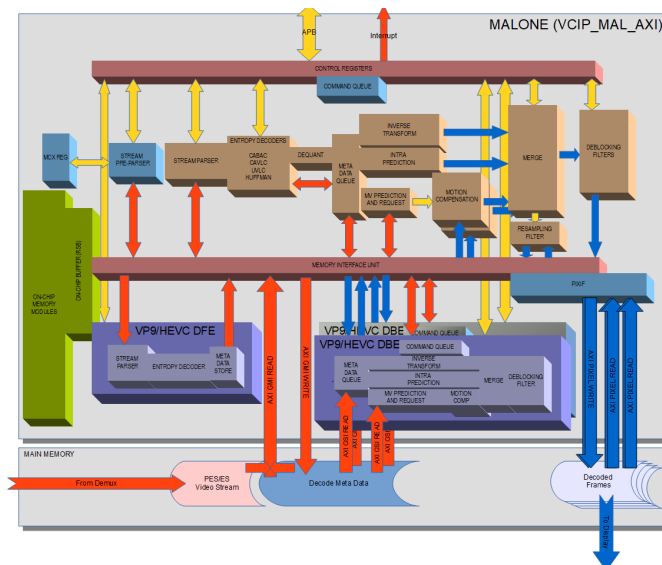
MALONE (VCIP_MAL_AXI)

APB

Interrupt

CONTROL REGISTERS

COMMAND QUEUE

MCX REG

STREAM PRE-PARSER

STREAM PARSER

ENTROPY DECODERS

CABAC CAVLC UVLC HUFFMAN

DEQUANT

META DATA QUEUE

INVERSE TRANSFORM

INTRA PREDICTION

MV PREDICTION AND REQUEST

MOTION COMPENSATION

MERGE

DEBLOCKING FILTERS

RESAMPLING FILTER

ON-CHIP BUFFER (RSB)

ON-CHIP MEMORY MODULES

MEMORY INTERFACE UNIT

PIXIF

VP9/HEVC DFE

STREAM PARSER

ENTROPY DECODER

META DATA STORE

VP9/HEVC DBE

COMMAND QUEUE

VP9/HEVC DBE

COMMAND QUEUE

META DATA QUEUE

INVERSE TRANSFORM

INTRA PREDICTION

MV PREDICTION AND REQUEST

MOTION COMP

MERGE

DEBLOCKING FILTER

AXI DMI READ

AXI GMI WRITE

AXI DBI READ

AXI DMI

AXI DBI READ

AXI DBI

AXI PIXEL WRITE

AXI PIXEL READ

AXI PIXEL READ

MAIN MEMORY

From Demux

PES/ES Video Stream

Decode Meta Data

Decoded Frames

To Display